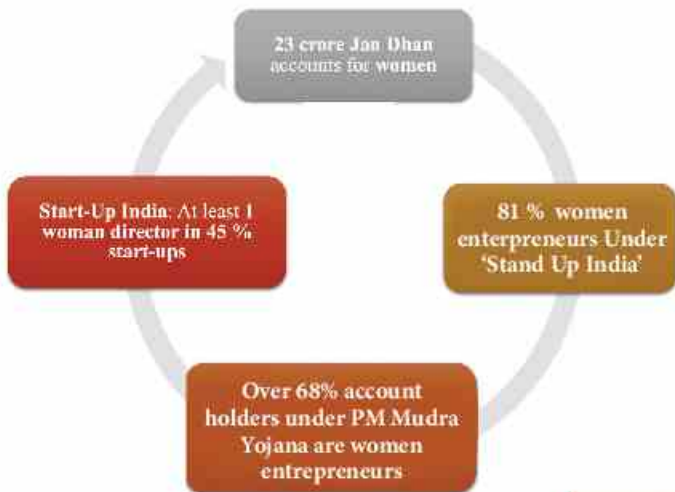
23 crore Jan Dhan accounts for women

81 % women entrepreneurs Under 'Stand Up India'

Over 68% account holders under PM Mudra Yojana are women entrepreneurs

Start-Up India: At least 1 woman director in 45 % start-ups